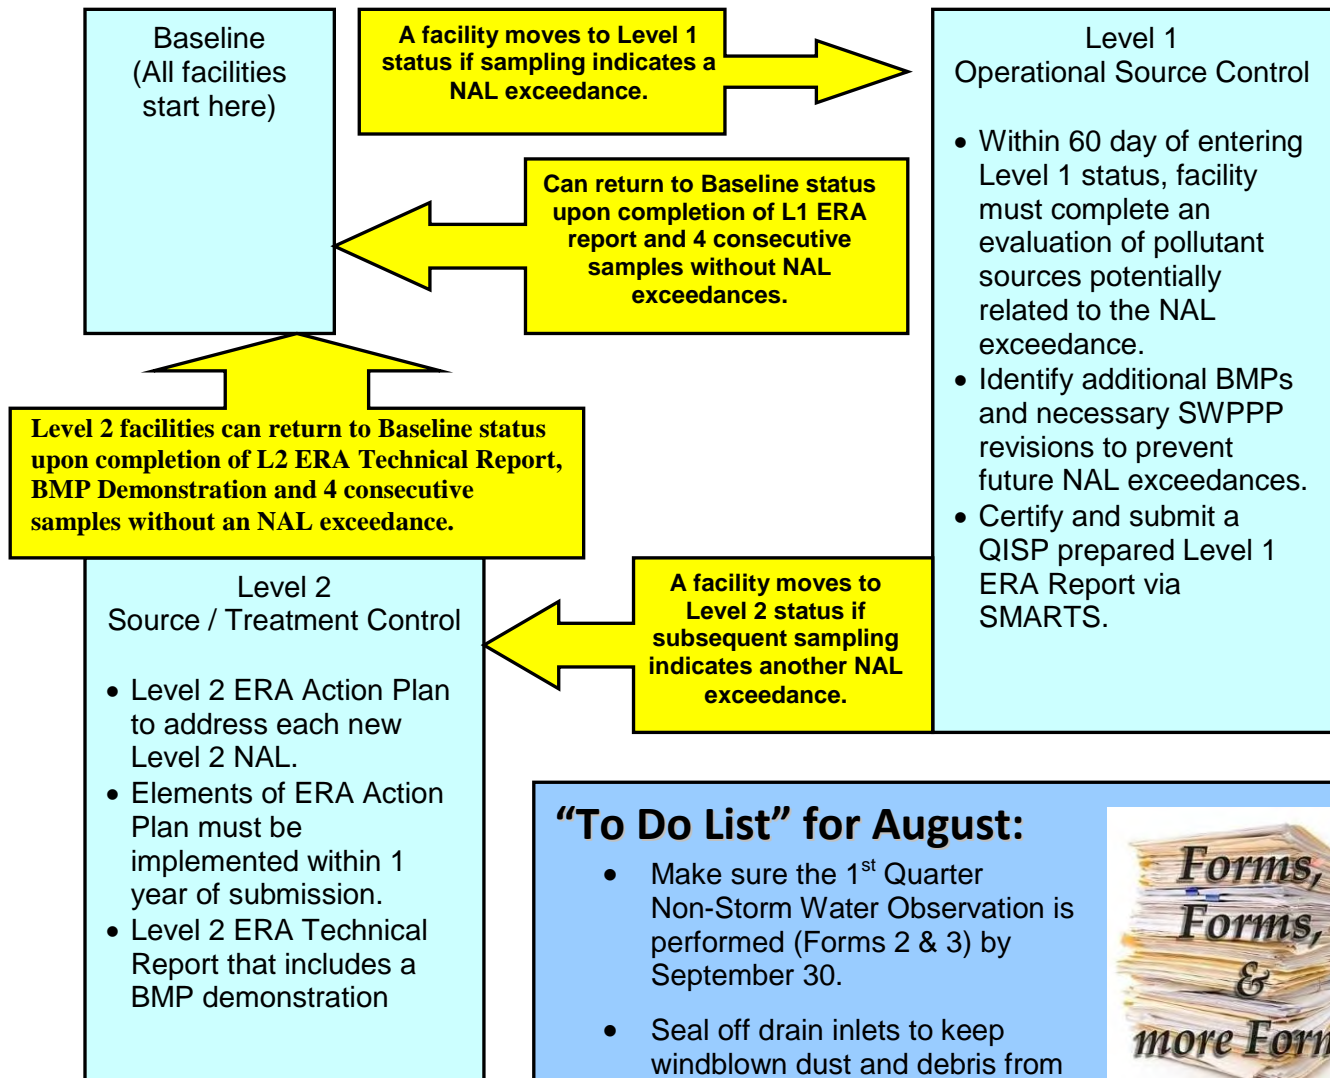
Baseline
(All facilities start here)

A facility moves to Level 1 status if sampling indicates a NAL exceedance.

Level 1
Operational Source Control

- Within 60 day of entering Level 1 status, facility must complete an evaluation of pollutant sources potentially related to the NAL exceedance.
- Identify additional BMPs and necessary SWPPP revisions to prevent future NAL exceedances.
- Certify and submit a QISP prepared Level 1 ERA Report via SMARTS.

Can return to Baseline status upon completion of L1 ERA report and 4 consecutive samples without NAL exceedances.

Level 2 facilities can return to Baseline status upon completion of L2 ERA Technical Report, BMP Demonstration and 4 consecutive samples without an NAL exceedance.

Level 2
Source / Treatment Control

- Level 2 ERA Action Plan to address each new Level 2 NAL.
- Elements of ERA Action Plan must be implemented within 1 year of submission.
- Level 2 ERA Technical Report that includes a BMP demonstration

A facility moves to Level 2 status if subsequent sampling indicates another NAL exceedance.

“To Do List” for August:

- Make sure the 1$^{st}$ Quarter Non-Storm Water Observation is performed (Forms 2 & 3) by September 30.
- Seal off drain inlets to keep windblown dust and debris from

Forms, Forms, & more Form